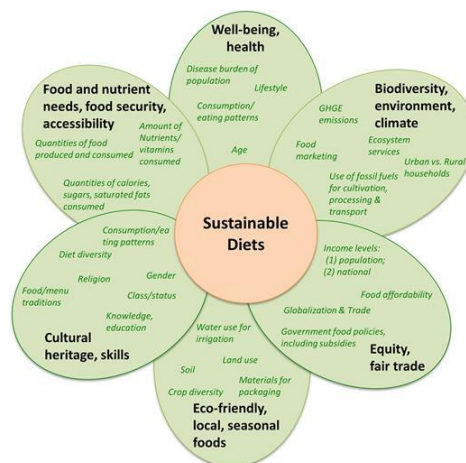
Well-being, health

Disease burden of population

Lifestyle

Consumption/ eating patterns

Age

Biodiversity, environment, climate

GHGE emissions

Food marketing

Ecosystem services

Urban vs. Rural households

Use of fossil fuels for cultivation, processing & transport

Food and nutrient needs, food security, accessibility

Quantities of food produced and consumed

Amount of Nutrients/ vitamins consumed

Quantities of calories, sugars, saturated fats consumed

Sustainable Diets

Consumption/eating patterns

Diet diversity

Religion

Gender

Food/menu traditions

Class/status

Knowledge, education

Cultural heritage, skills

Income levels: (1) population; (2) national

Food affordability

Globalization & Trade

Government food policies, including subsidies

Equity, fair trade

Water use for irrigation

Land use

Soil

Crop diversity

Materials for packaging

Eco-friendly, local, seasonal foods